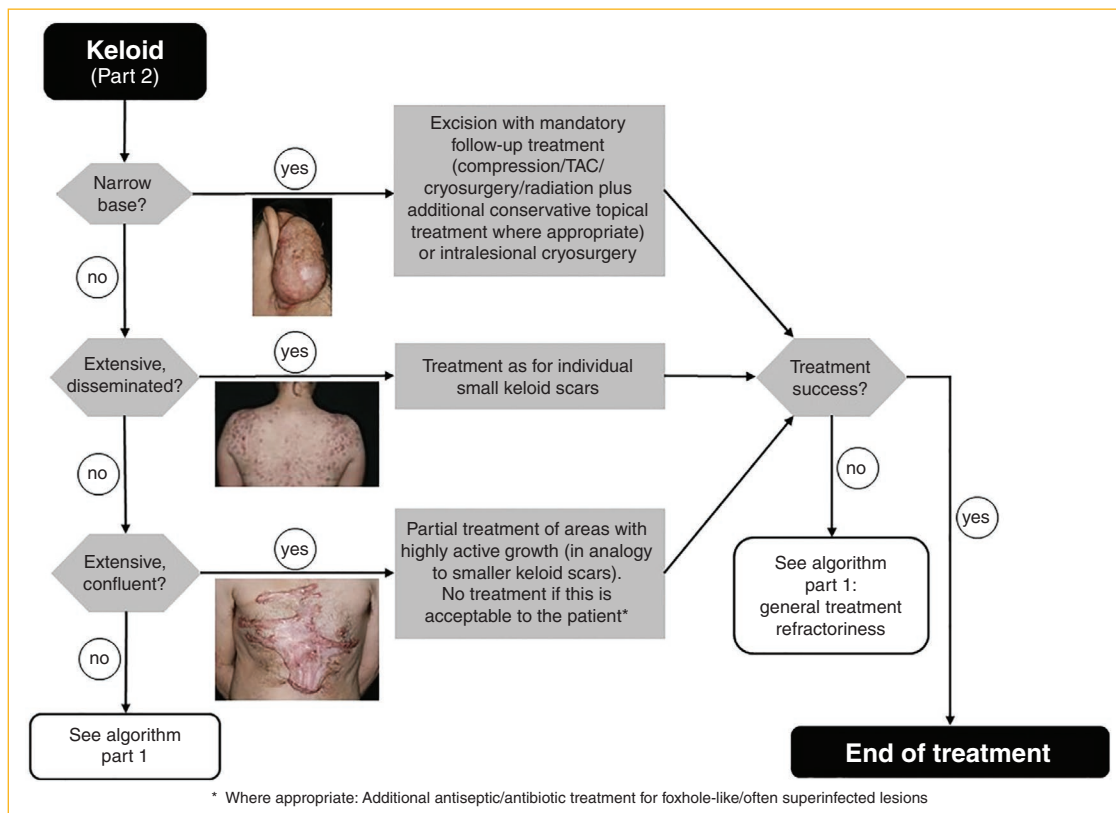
Keloid
(Part 2)

Narrow base?

yes

Excision with mandatory follow-up treatment (compression/TAC/ cryosurgery/radiation plus additional conservative topical treatment where appropriate) or intralesional cryosurgery

no

Extensive, disseminated?

yes

Treatment as for individual small keloid scars

Treatment success?

no

Extensive, confluent?

yes

Partial treatment of areas with highly active growth (in analogy to smaller keloid scars). No treatment if this is acceptable to the patient*

no

See algorithm part 1: general treatment refractoriness

yes

no

See algorithm part 1

End of treatment

* Where appropriate: Additional antiseptic/antibiotic treatment for foxhole-like/often superinfected lesions